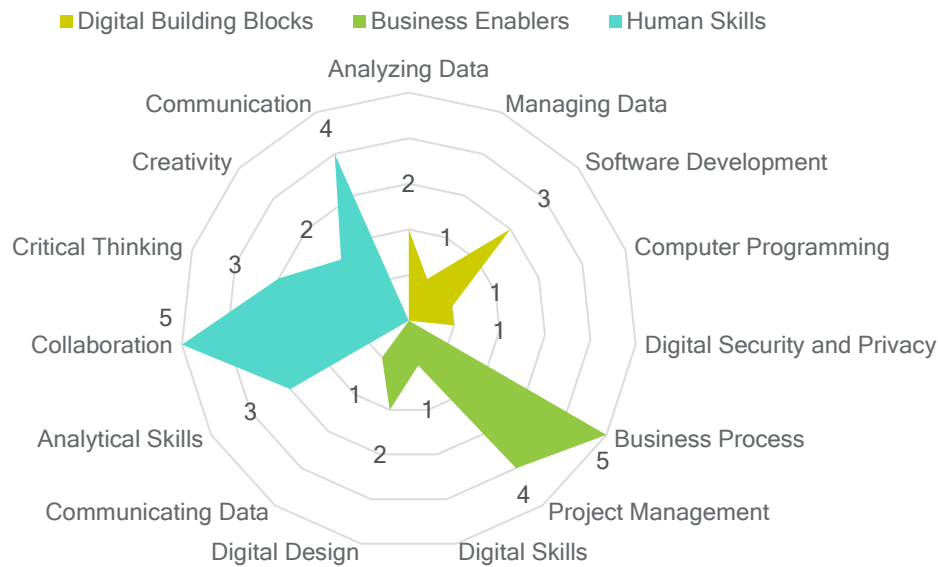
Digital Building Blocks
Business Enablers
Human Skills

Analyzing Data
Managing Data
Software Development
Computer Programming
Digital Security and Privacy
Business Process
Project Management
Digital Skills
Digital Design
Communicating Data
Analytical Skills
Collaboration
Critical Thinking
Creativity
Communication

2
1
3
1
1
5
4
1
2
1
3
5
3
2
4